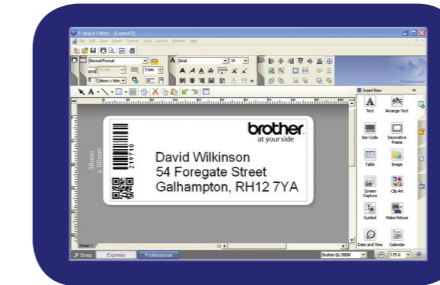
brother
at your side

David Wilkinson
54 Foregate Street
Galhampton, RH12 7YA

Text
Arrange Text
Bar Code
Decorative Frame
Table
Image
Screen Capture
Clip Art
Symbol
Make Picture
Date and Time
Calendar

Snap
Express
Professional